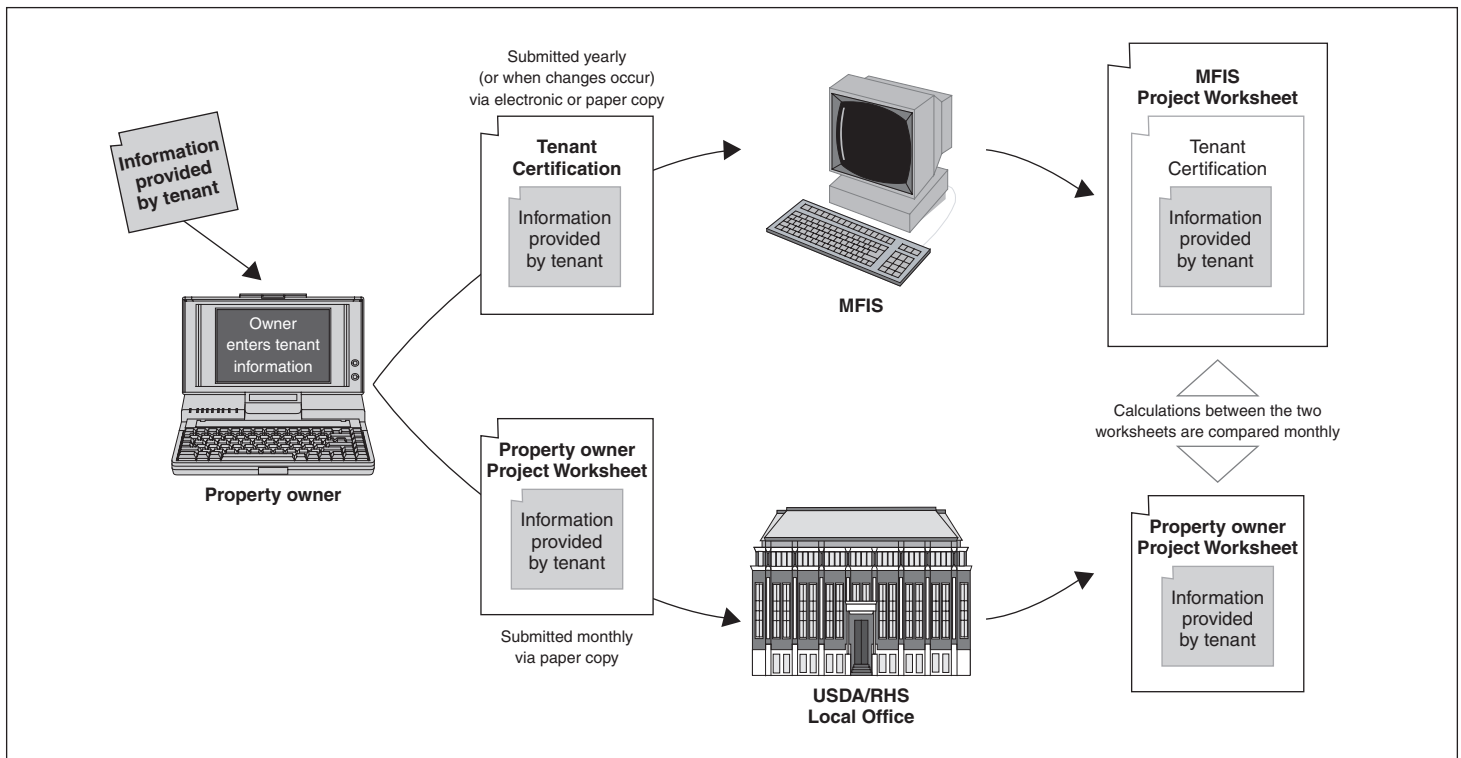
Information provided by tenant

Owner enters tenant information

Property owner

Submitted yearly (or when changes occur) via electronic or paper copy

Tenant Certification

Information provided by tenant

MFIS

MFIS Project Worksheet

Tenant Certification

Information provided by tenant

Calculations between the two worksheets are compared monthly

Property owner Project Worksheet

Information provided by tenant

Submitted monthly via paper copy

USDA/RHS Local Office

Property owner Project Worksheet

Information provided by tenant